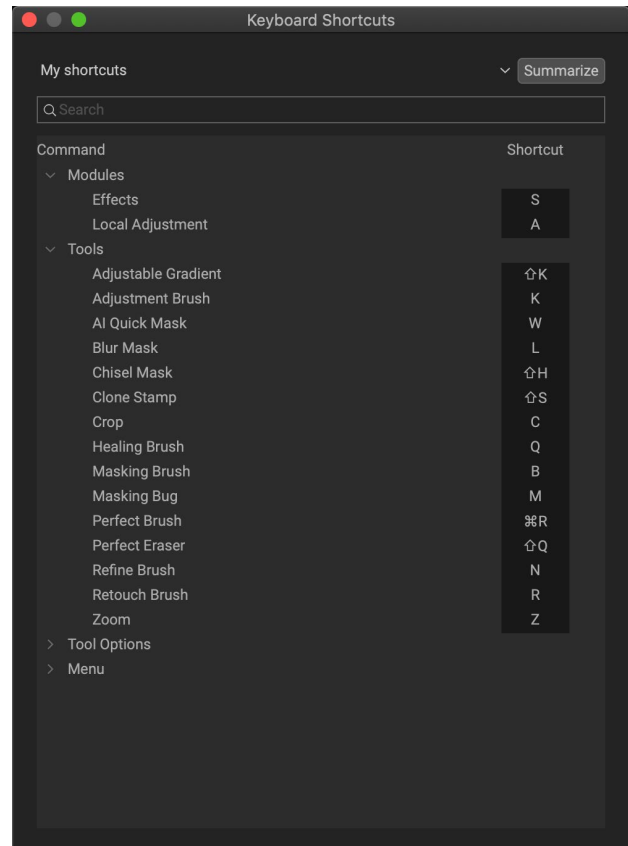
Keyboard Shortcuts

My shortcuts

Summarize

Search

| Command | Shortcut |
|---|---|
| Modules | |
| Effects | S |
| Local Adjustment | A |
| Tools | |
| Adjustable Gradient | ⇧K |
| Adjustment Brush | K |
| AI Quick Mask | W |
| Blur Mask | L |
| Chisel Mask | ⇧H |
| Clone Stamp | ⇧S |
| Crop | C |
| Healing Brush | Q |
| Masking Brush | B |
| Masking Bug | M |
| Perfect Brush | ⌘R |
| Perfect Eraser | ⇧Q |
| Refine Brush | N |
| Retouch Brush | R |
| Zoom | Z |
| Tool Options | |
| Menu | |